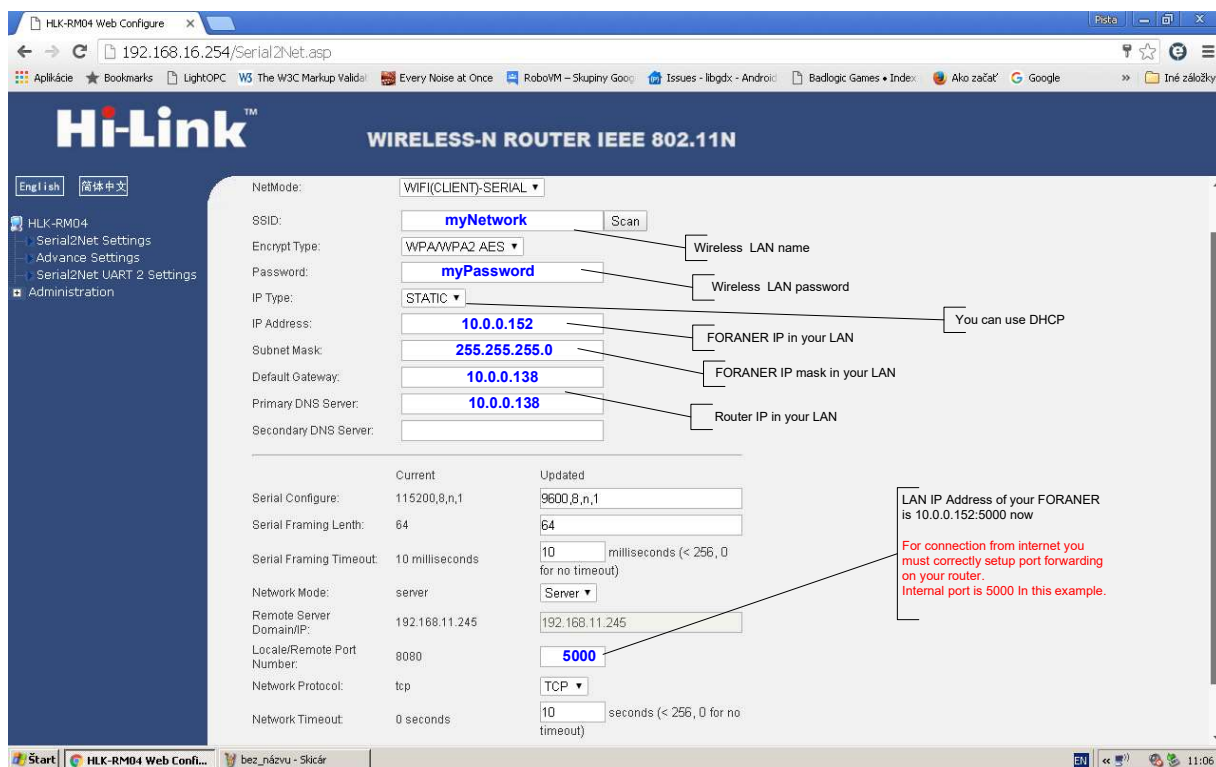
HLK-RM04 Web Configure ×

Pista

192.168.16.254/Serial2Net.asp

Aplikácie Bookmarks LightOPC The W3C Markup Validat Every Noise at Once RoboVM – Skupiny Goog Issues - libgdx - Android Badlogic Games • Index Ako začať Google » Iné záložky

Hi-Link™

WIRELESS-N ROUTER IEEE 802.11N

English 简体中文

HLK-RM04
Serial2Net Settings
Advance Settings
Serial2Net UART 2 Settings
Administration

NetMode: WIFI(CLIENT)-SERIAL

SSID: myNetwork Scan

Wireless LAN name

Encrypt Type: WPA/WPA2 AES

Password: myPassword

Wireless LAN password

IP Type: STATIC

You can use DHCP

IP Address: 10.0.0.152

FORANER IP in your LAN

Subnet Mask: 255.255.255.0

FORANER IP mask in your LAN

Default Gateway: 10.0.0.138

Primary DNS Server: 10.0.0.138

Router IP in your LAN

Secondary DNS Server:

| | Current | Updated |
|---|---|---|
| Serial Configure: | 115200,8,n,1 | 9600,8,n,1 |
| Serial Framing Lenth: | 64 | 64 |
| Serial Framing Timeout: | 10 milliseconds | 10 milliseconds (< 256, 0 for no timeout) |
| Network Mode: | server | Server |
| Remote Server Domain/IP: | 192.168.11.245 | 192.168.11.245 |
| Locale/Remote Port Number: | 8080 | 5000 |
| Network Protocol: | tcp | TCP |
| Network Timeout: | 0 seconds | 10 seconds (< 256, 0 for no timeout) |

LAN IP Address of your FORANER is 10.0.0.152:5000 now

For connection from internet you must correctly setup port forwarding on your router.
Internal port is 5000 In this example.

Štart HLK-RM04 Web Confi... bez_názvu - Skicár EN 11:06